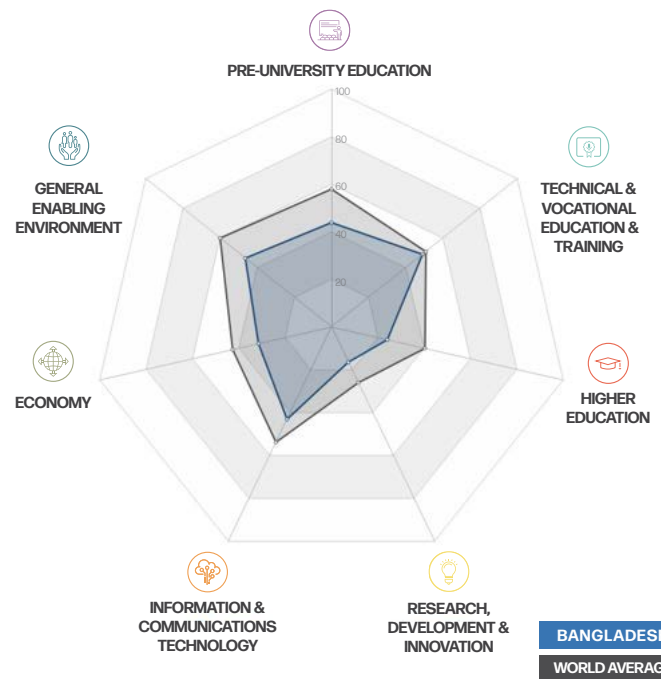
PRE-UNIVERSITY EDUCATION

100
80
60
40
20

TECHNICAL & VOCATIONAL EDUCATION & TRAINING

HIGHER EDUCATION

RESEARCH, DEVELOPMENT & INNOVATION

INFORMATION & COMMUNICATIONS TECHNOLOGY

ECONOMY

GENERAL ENABLING ENVIRONMENT

BANGLADES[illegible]

WORLD AVERAG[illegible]